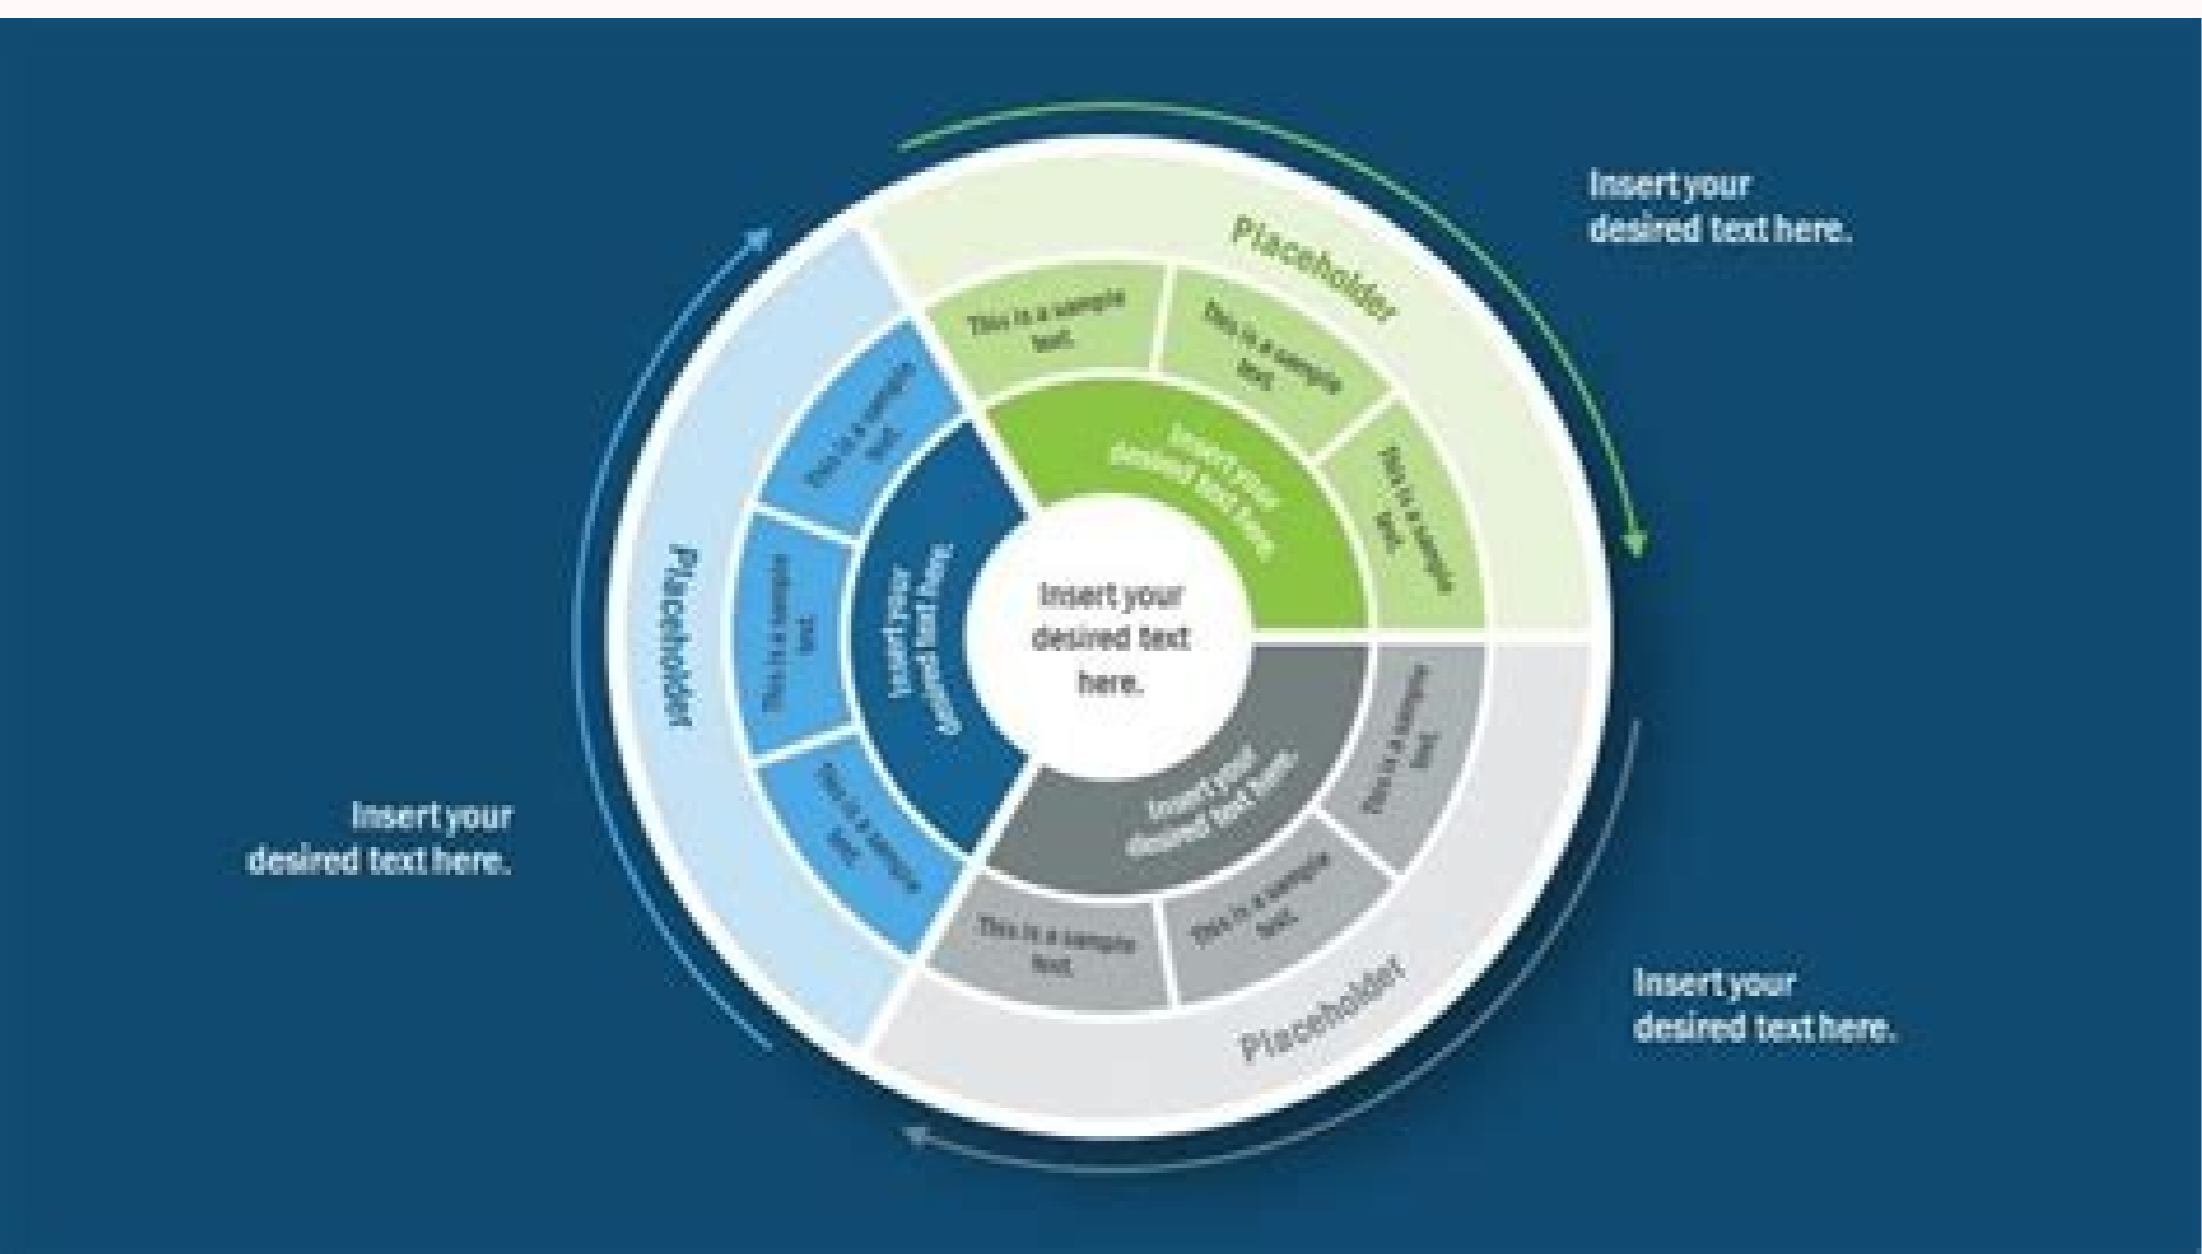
Insert your desired text here.

Placeholder

This is a sample text.

This is a sample text.

Insert your desired text here.

This is a sample text.

This is a sample text.

This is a sample text.

Placeholder

Insert your desired text here.

Insert your desired text here.

This is a sample text.

Insert your desired text here.

This is a sample text.

Insert your desired text here.

This is a sample text.

This is a sample text.

Placeholder

Insert your desired text here.